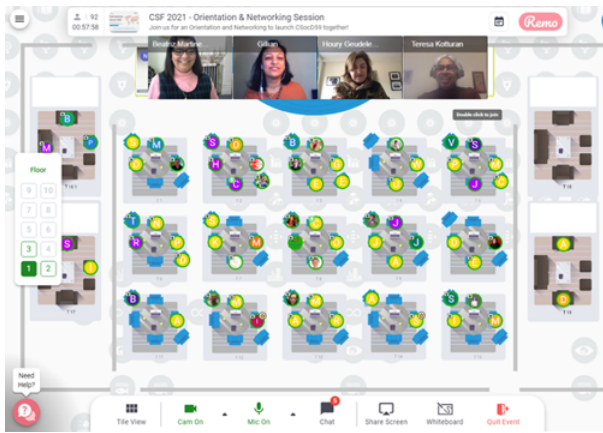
92
00:57:58
CSF 2021 - Orientation & Networking Session
Join us for an Orientation and Networking to launch CSocD59 together!
Remo
Beatriz Martins
Gilian
Houry Geudele...
Teresa Kotturan
Double click to join
Floor
9 10
7 8
5 6
3 4
1 2
Need Help?
Tile View
Cam On
Mic On
Chat
Share Screen
Whiteboard
Quit Event